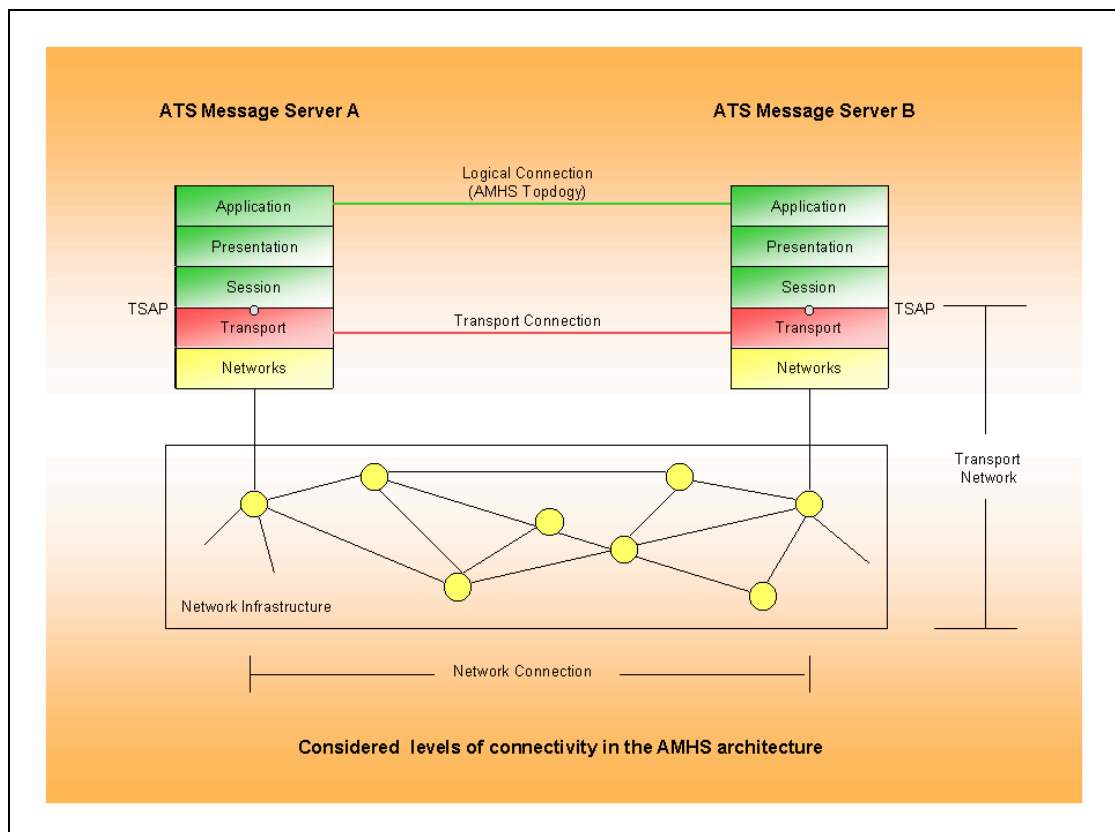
ATS Message Server A

ATS Message Server B

Logical Connection
(AMHS Topdogy)

Application
Presentation
Session
TSAP
Transport
Networks

Application
Presentation
Session
TSAP
Transport
Networks

Transport Connection

Transport Network

Network Infrastructure

Network Connection

Considered levels of connectivity in the AMHS architecture